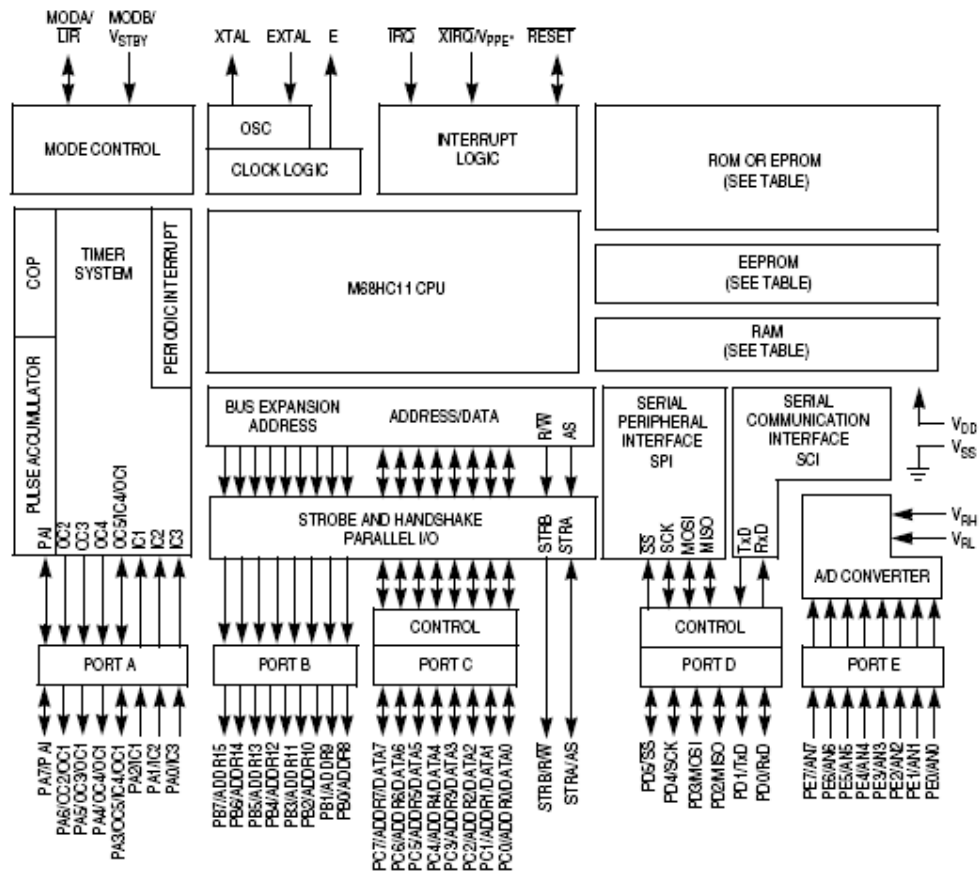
MODA/ $\overline{LIR}$

MODB/ $V_{STBY}$

XTAL EXTAL E

$\overline{IRQ}$ $\overline{XIRQ}/V_{PPE^*}$ $\overline{RESET}$

MODE CONTROL

OSC

CLOCK LOGIC

INTERRUPT LOGIC

ROM OR EPROM (SEE TABLE)

COP

TIMER SYSTEM

PERIODIC INTERRUPT

M68HC11 CPU

EEPROM (SEE TABLE)

RAM (SEE TABLE)

PULSE ACCUMULATOR

BUS EXPANSION ADDRESS

ADDRESS/DATA

R/$\overline{W}$ AS

SERIAL PERIPHERAL INTERFACE SPI

SERIAL COMMUNICATION INTERFACE SCI

$V_{DD}$

$V_{SS}$

PAI OC2 OC3 OC4 OC5/IC4/OC1 IC1 IC2 IC3

STROBE AND HANDSHAKE PARALLEL I/O

STRB STRA

$\overline{SS}$ SCK MOSI MISO

TxD RxD

$V_{RH}$

$V_{RL}$

A/D CONVERTER

CONTROL

CONTROL

PORT A

PORT B

PORT C

PORT D

PORT E

PA7/PAI
PA6/OC2/OC1
PA5/OC3/OC1
PA4/OC4/OC1
PA3/OC5/IC4/OC1
PA2/IC1
PA1/IC2
PA0/IC3

PB7/ADDR15
PB6/ADDR14
PB5/ADDR13
PB4/ADDR12
PB3/ADDR11
PB2/ADDR10
PB1/ADDR9
PB0/ADDR8

PC7/ADDR7/DATA7
PC6/ADDR6/DATA6
PC5/ADDR5/DATA5
PC4/ADDR4/DATA4
PC3/ADDR3/DATA3
PC2/ADDR2/DATA2
PC1/ADDR1/DATA1
PC0/ADDR0/DATA0

STRB/R/$\overline{W}$

STRA/AS

PD5/$\overline{SS}$
PD4/SCK
PD3/MOSI
PD2/MISO
PD1/TxD
PD0/RxD

PE7/AN7
PE6/AN6
PE5/AN5
PE4/AN4
PE3/AN3
PE2/AN2
PE1/AN1
PE0/AN0